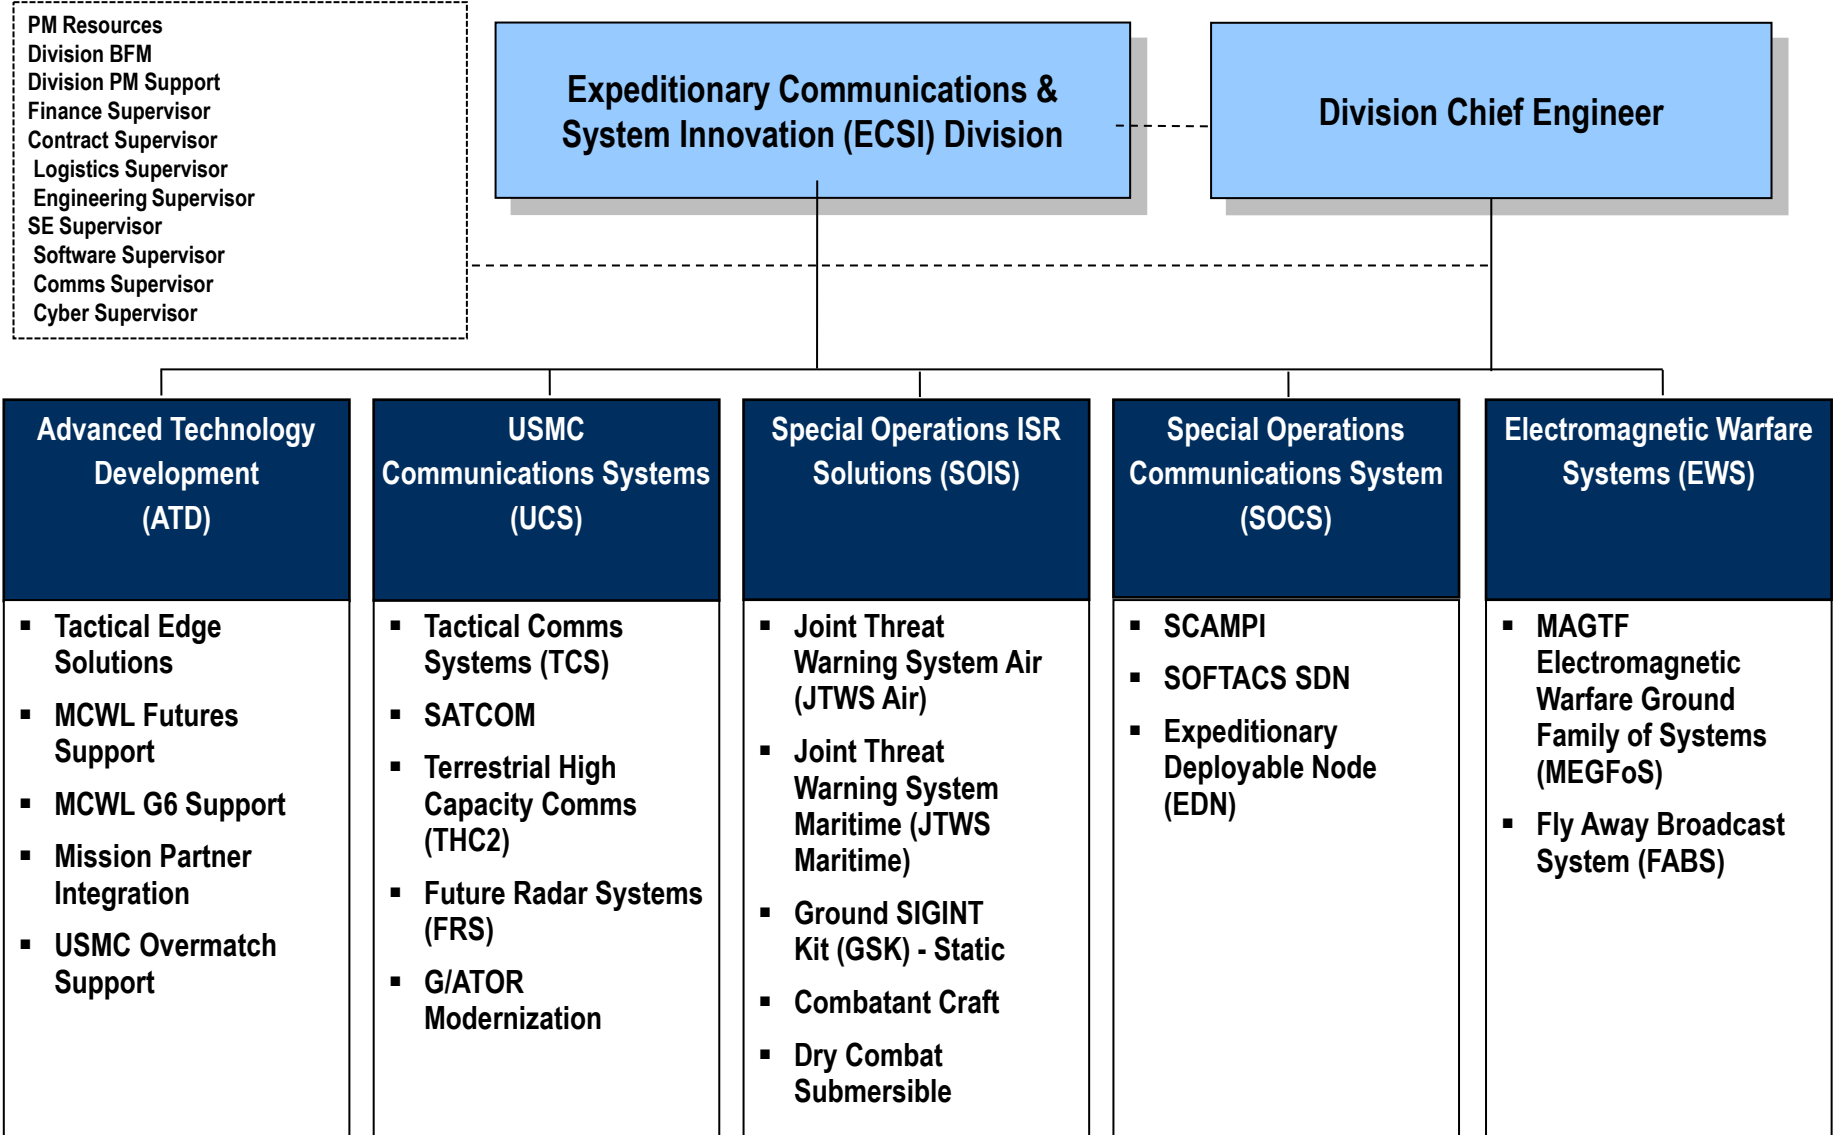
PM Resources
Division BFM
Division PM Support
Finance Supervisor
Contract Supervisor
Logistics Supervisor
Engineering Supervisor
SE Supervisor
Software Supervisor
Comms Supervisor
Cyber Supervisor

Expeditionary Communications & System Innovation (ECSI) Division

Division Chief Engineer

Advanced Technology Development (ATD)

- Tactical Edge Solutions
- MCWL Futures Support
- MCWL G6 Support
- Mission Partner Integration
- USMC Overmatch Support

USMC Communications Systems (UCS)

- Tactical Comms Systems (TCS)
- SATCOM
- Terrestrial High Capacity Comms (THC2)
- Future Radar Systems (FRS)
- G/ATOR Modernization

Special Operations ISR Solutions (SOIS)

- Joint Threat Warning System Air (JTWS Air)
- Joint Threat Warning System Maritime (JTWS Maritime)
- Ground SIGINT Kit (GSK) - Static
- Combatant Craft
- Dry Combat Submersible

Special Operations Communications System (SOCS)

- SCAMPI
- SOFTACS SDN
- Expeditionary Deployable Node (EDN)

Electromagnetic Warfare Systems (EWS)

- MAGTF Electromagnetic Warfare Ground Family of Systems (MEGFoS)
- Fly Away Broadcast System (FABS)